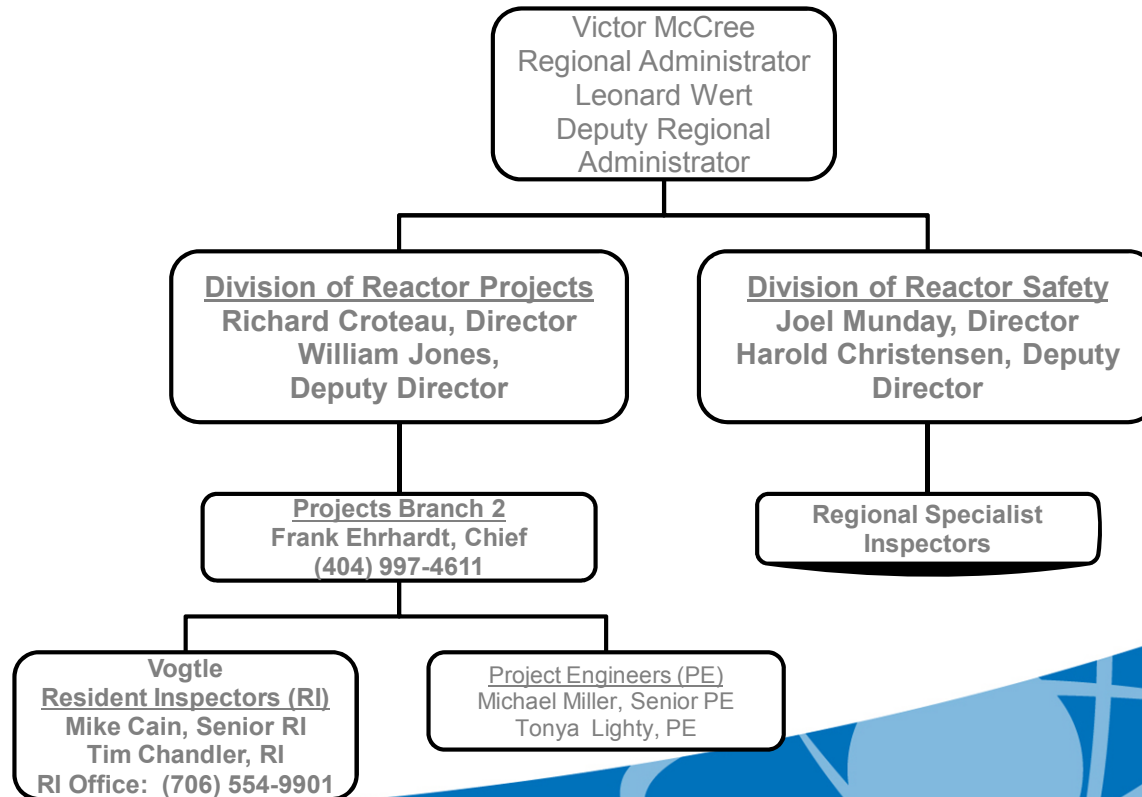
Victor McCree
Regional Administrator
Leonard Wert
Deputy Regional Administrator

Division of Reactor Projects
Richard Croteau, Director
William Jones, Deputy Director

Division of Reactor Safety
Joel Munday, Director
Harold Christensen, Deputy Director

Projects Branch 2
Frank Ehrhardt, Chief
(404) 997-4611

Regional Specialist Inspectors

Vogtle
Resident Inspectors (RI)
Mike Cain, Senior RI
Tim Chandler, RI
RI Office: (706) 554-9901

Project Engineers (PE)
Michael Miller, Senior PE
Tonya Lighty, PE